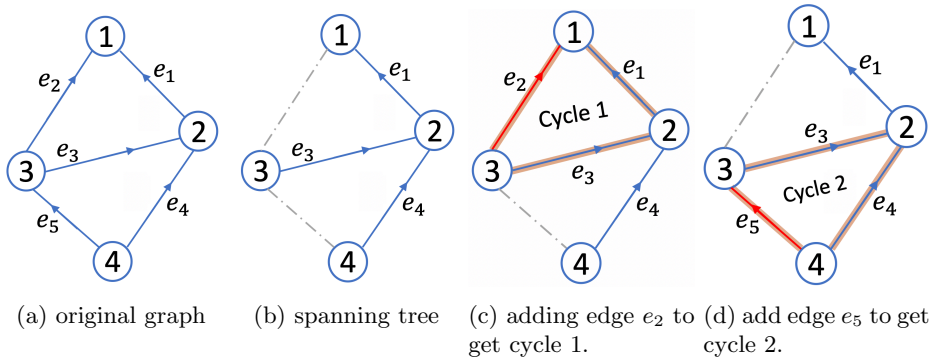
1
$e_2$
$e_1$
2
$e_3$
3
$e_5$
$e_4$
4

(a) original graph

1
$e_1$
2
$e_3$
3
$e_4$
4

(b) spanning tree

1
$e_2$
$e_1$
Cycle 1
2
3
$e_3$
$e_4$
4

(c) adding edge $e_2$ to get cycle 1.

1
$e_1$
$e_3$
2
3
Cycle 2
$e_5$
$e_4$
4

(d) add edge $e_5$ to get cycle 2.